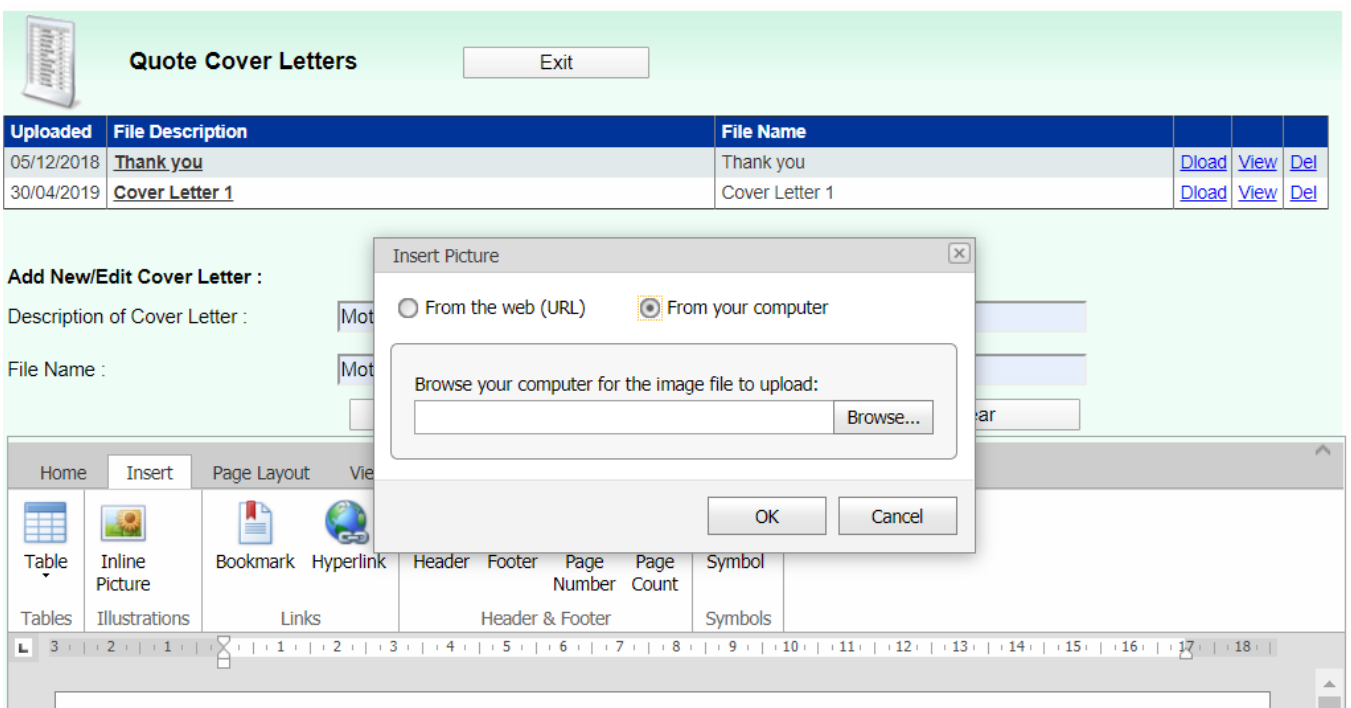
Quote Cover Letters

Exit

| Uploaded | File Description | File Name | | | |
|---|---|---|---|---|---|
| 05/12/2018 | Thank you | Thank you | Dload | View | Del |
| 30/04/2019 | Cover Letter 1 | Cover Letter 1 | Dload | View | Del |

Add New/Edit Cover Letter :

Description of Cover Letter : Mot

File Name : Mot

ear

Home Insert Page Layout Vie

Table
Tables

Inline Picture
Illustrations

Bookmark Hyperlink
Links

Header Footer Page Number Page Count
Header & Footer

Symbol
Symbols

3 2 1 1 2 3 4 5 6 7 8 9 10 11 12 13 14 15 16 17 18

Insert Picture

From the web (URL) From your computer

Browse your computer for the image file to upload:

Browse...

OK Cancel